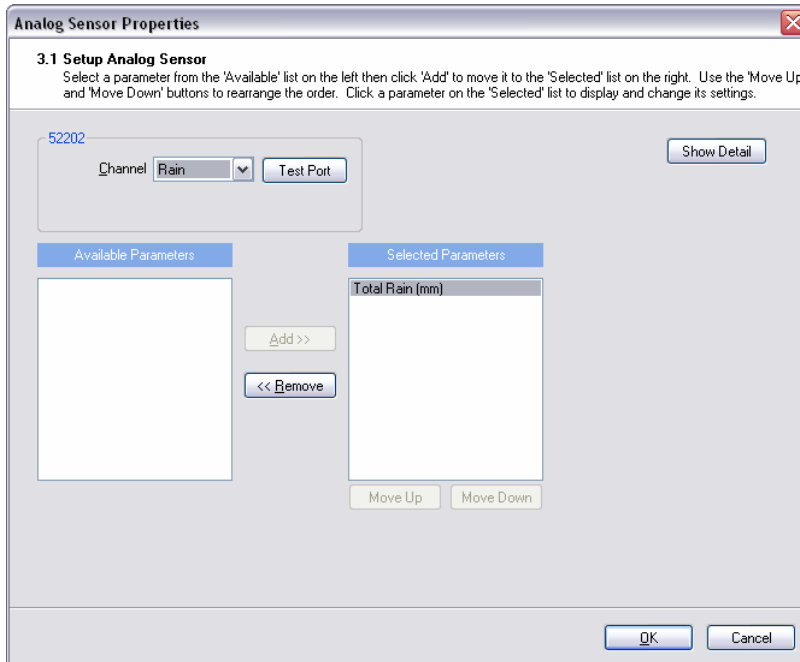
Analog Sensor Properties

3.1 Setup Analog Sensor
Select a parameter from the 'Available' list on the left then click 'Add' to move it to the 'Selected' list on the right. Use the 'Move Up and 'Move Down' buttons to rearrange the order. Click a parameter on the 'Selected' list to display and change its settings.

52202

Channel Rain

Test Port

Show Detail

Available Parameters

Selected Parameters

Total Rain (mm)

Add >>

<< Remove

Move Up

Move Down

OK

Cancel